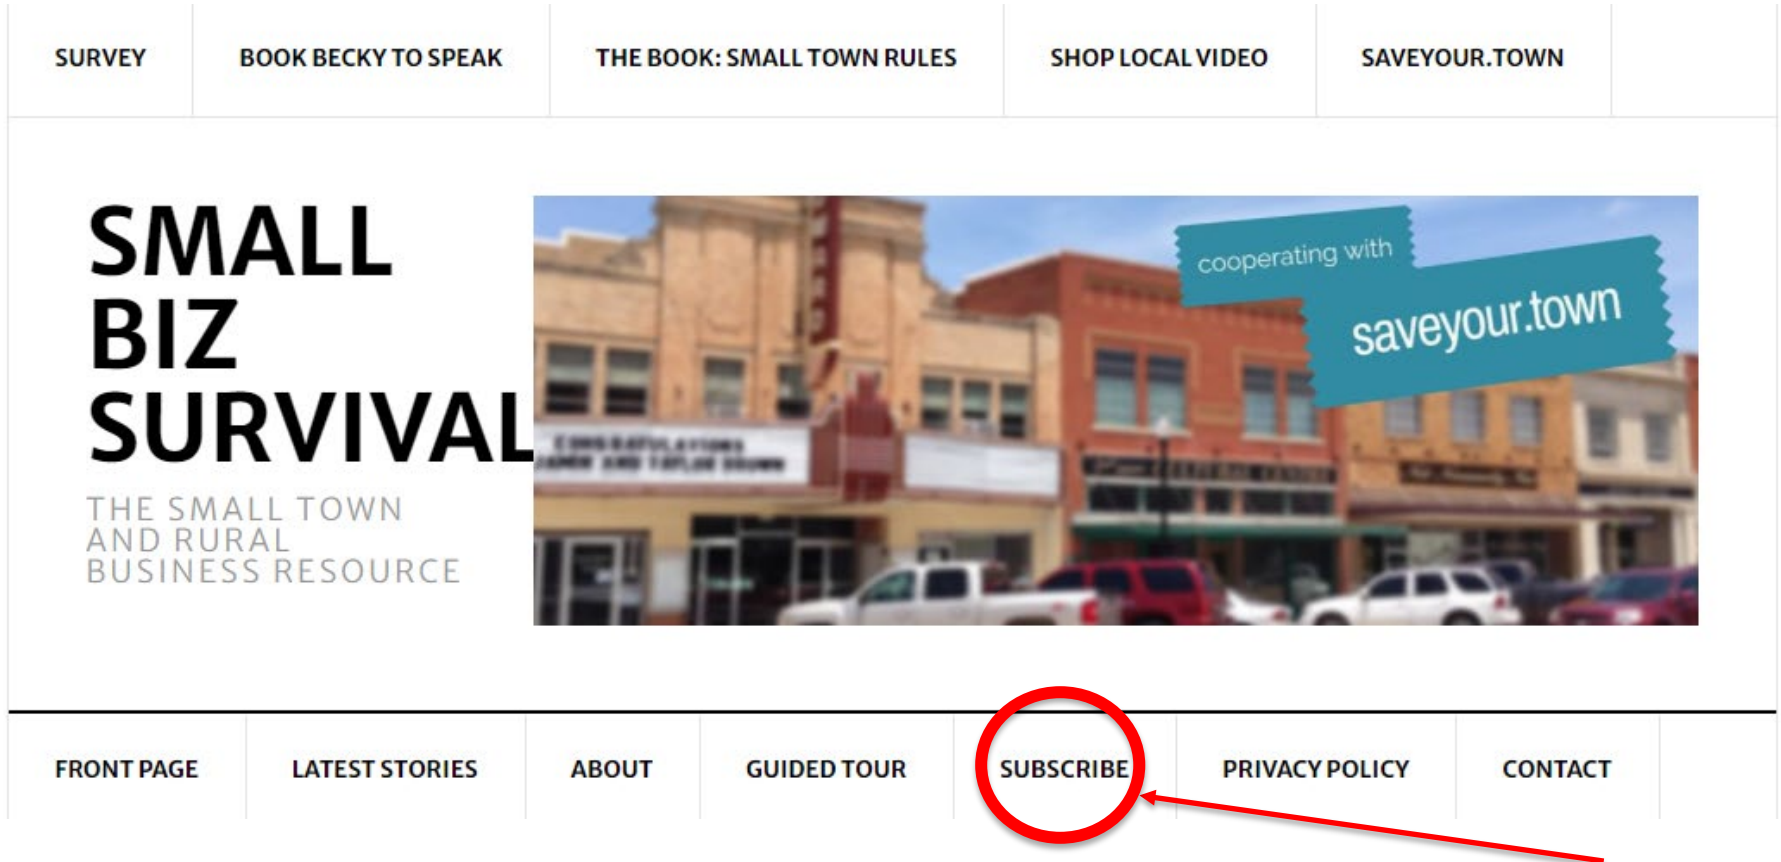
SURVEY BOOK BECKY TO SPEAK THE BOOK: SMALL TOWN RULES SHOP LOCAL VIDEO SAVEYOUR.TOWN

SMALL BIZ SURVIVAL

THE SMALL TOWN AND RURAL BUSINESS RESOURCE

cooperating with

saveyour.town

FRONT PAGE LATEST STORIES ABOUT GUIDED TOUR SUBSCRIBE PRIVACY POLICY CONTACT